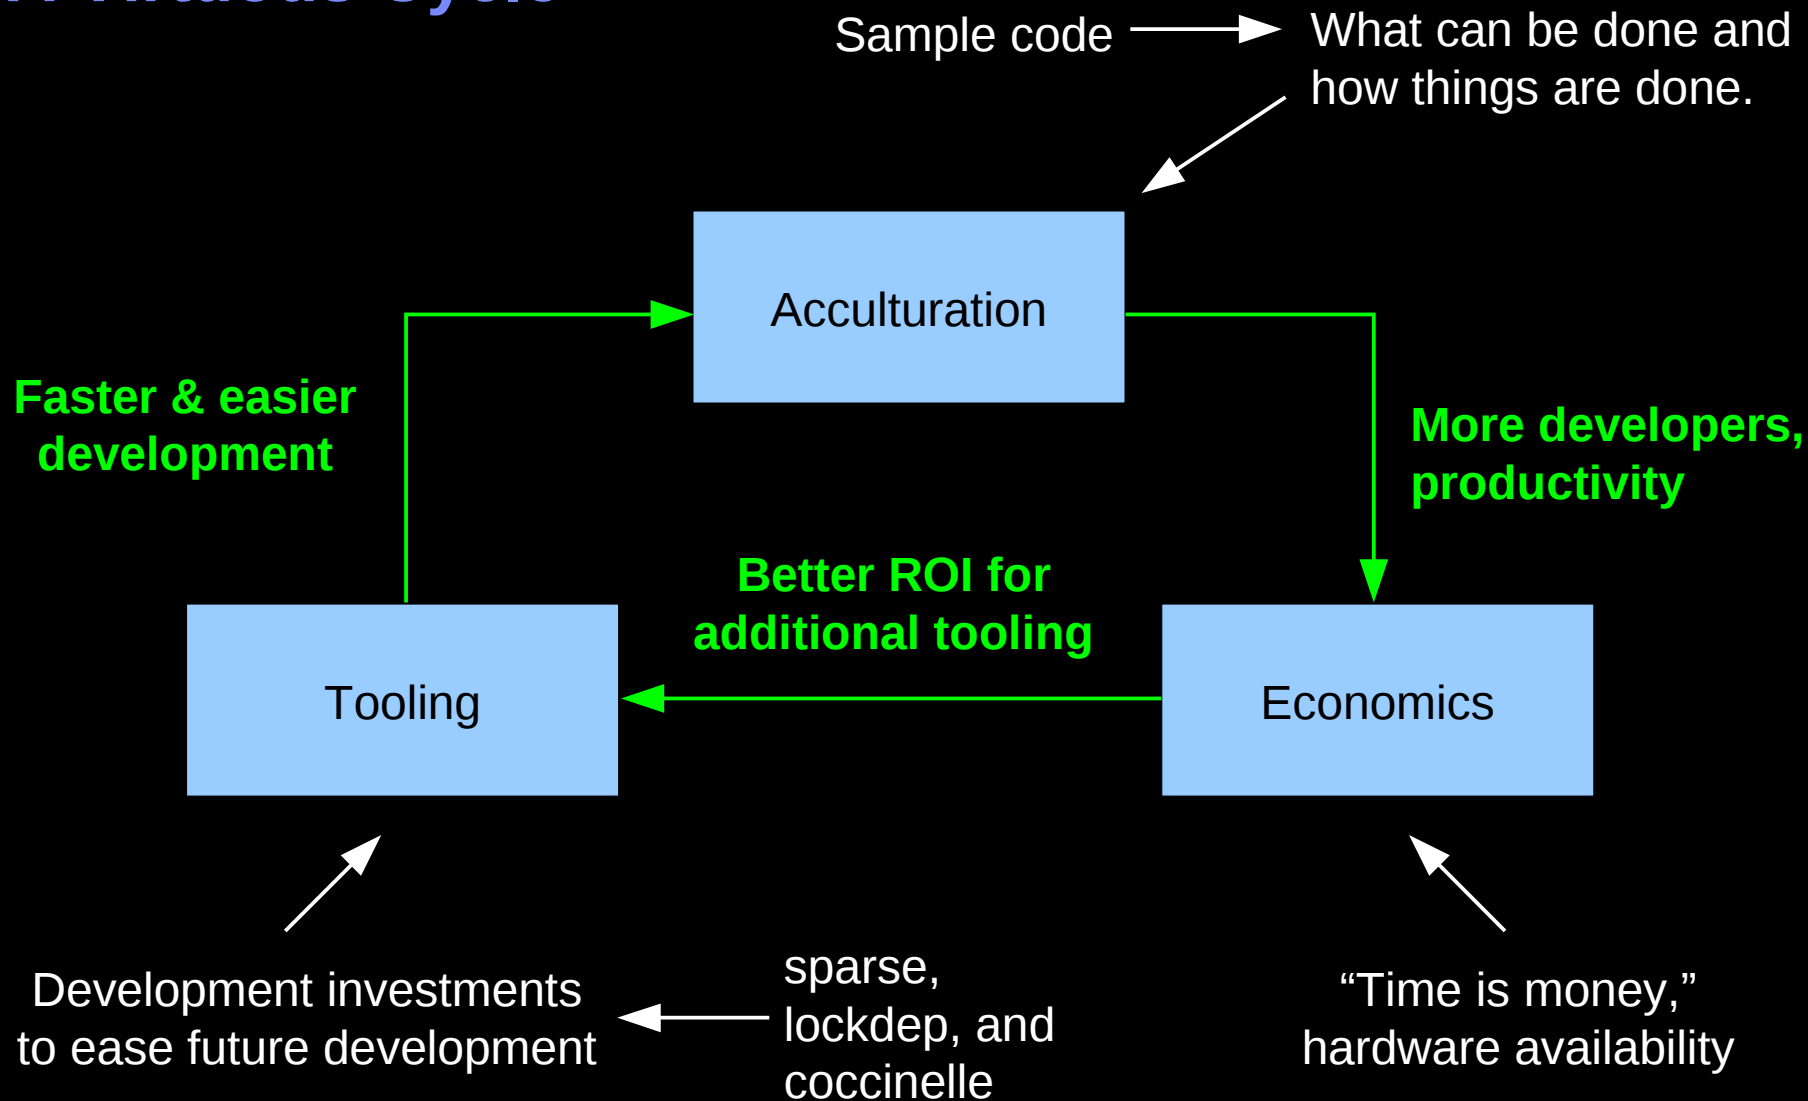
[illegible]

Sample code

What can be done and how things are done.

Acculturation

Faster & easier development

More developers, productivity

Better ROI for additional tooling

Tooling

Economics

Development investments to ease future development

sparse, lockdep, and coccinelle

“Time is money,” hardware availability